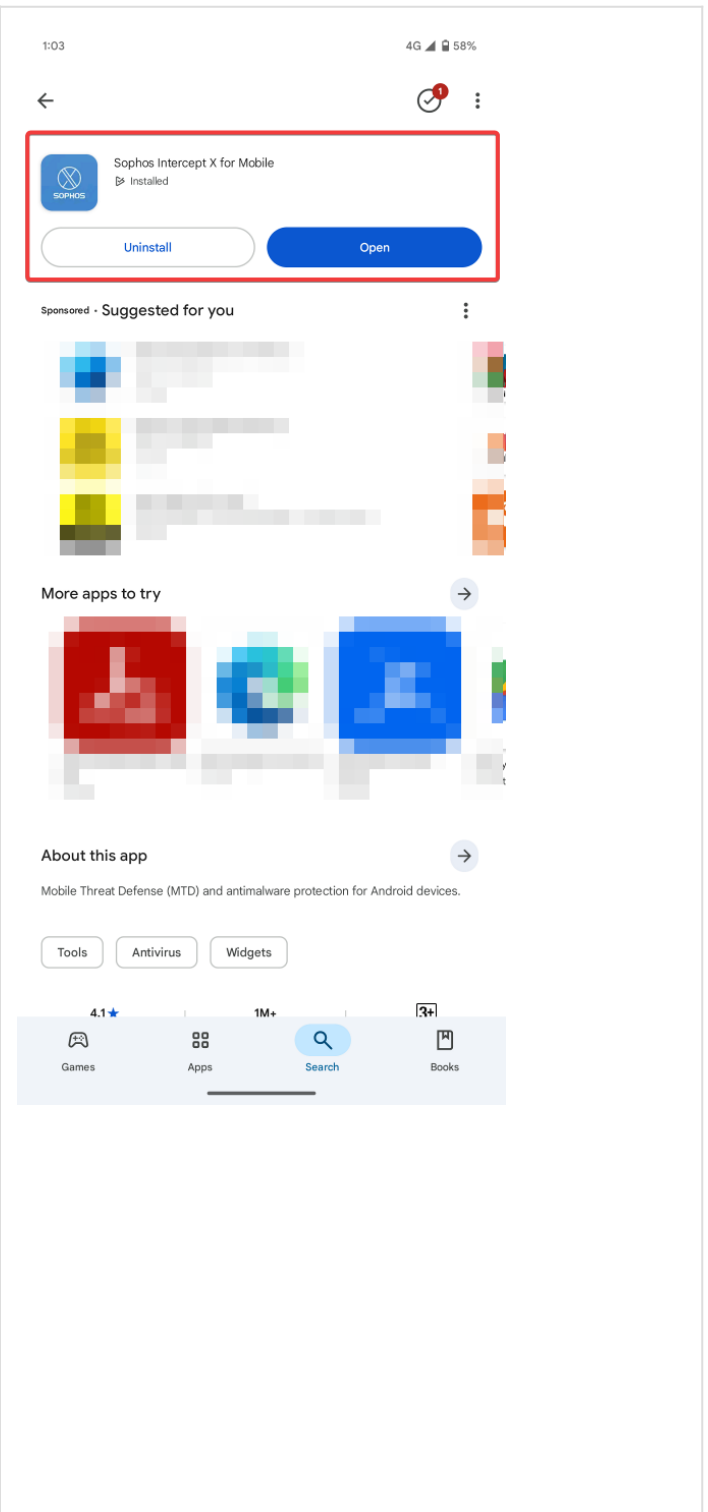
1:03

4G 58%

1

SOPHOS

Sophos Intercept X for Mobile

Installed

Uninstall

Open

Sponsored · Suggested for you

More apps to try

About this app

Mobile Threat Defense (MTD) and antimalware protection for Android devices.

Tools

Antivirus

Widgets

4.1★

1M+

3+

Games

Apps

Search

Books